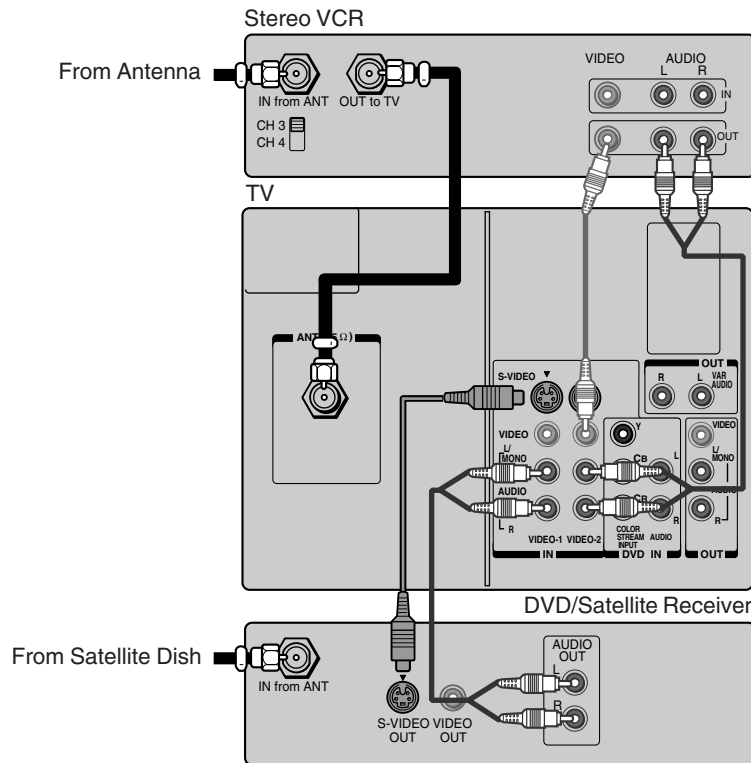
Stereo VCR

From Antenna

IN from ANT

OUT to TV

CH 3
CH 4

VIDEO

AUDIO
L R

IN

OUT

TV

ANT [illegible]Ω)

S-VIDEO

VIDEO

L/
MONO

AUDIO

R

VIDEO-1 VIDEO-2

IN

Y

CB

CR

L

R

COLOR STREAM INPUT

AUDIO

DVD IN

OUT

R L VAR AUDIO

VIDEO

L/
MONO

AUDIO

R

OUT

DVD/Satellite Receiver

From Satellite Dish

IN from ANT

S-VIDEO OUT

VIDEO OUT

AUDIO OUT

L

R